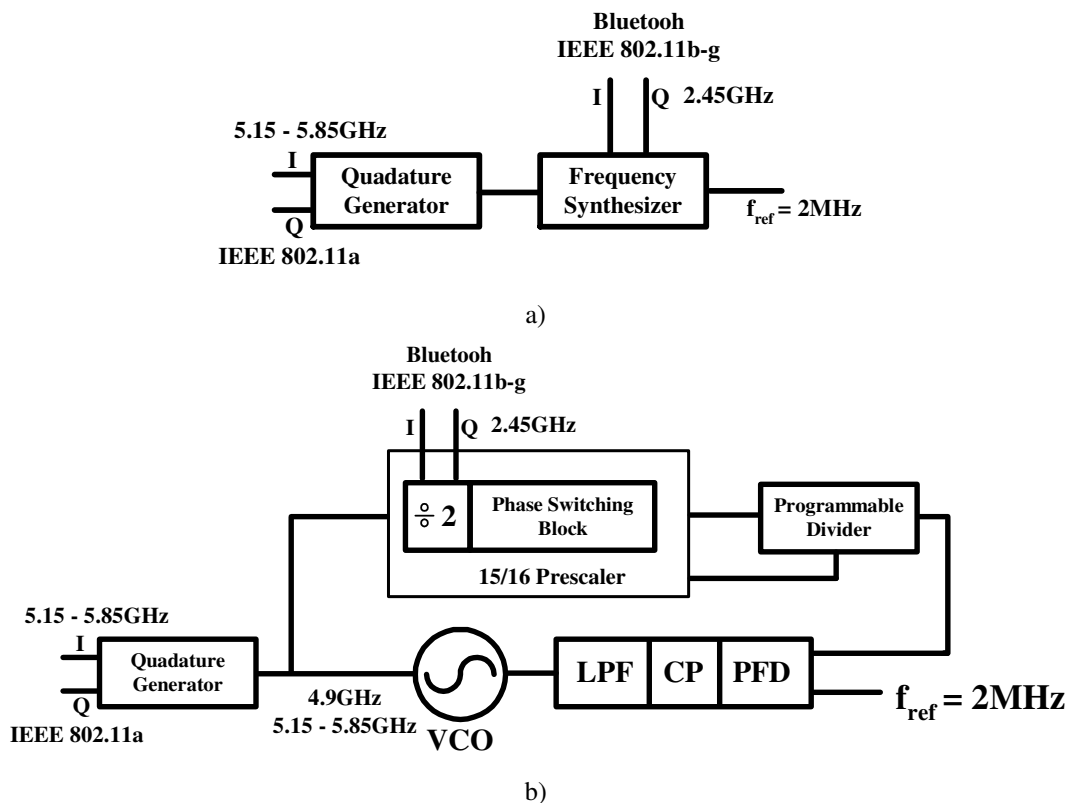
Bluetooh
IEEE 802.11b-g

I Q 2.45GHz

5.15 - 5.85GHz

I

Q

Quadature Generator

Frequency Synthesizer

$f_{ref}$ = 2MHz

IEEE 802.11a

a)

Bluetooh
IEEE 802.11b-g

I Q 2.45GHz

÷ 2

Phase Switching Block

Programmable Divider

15/16 Prescaler

5.15 - 5.85GHz

I

Q

Quadature Generator

IEEE 802.11a

4.9GHz
5.15 - 5.85GHz

VCO

LPF

CP

PFD

$f_{ref}$ = 2MHz

b)